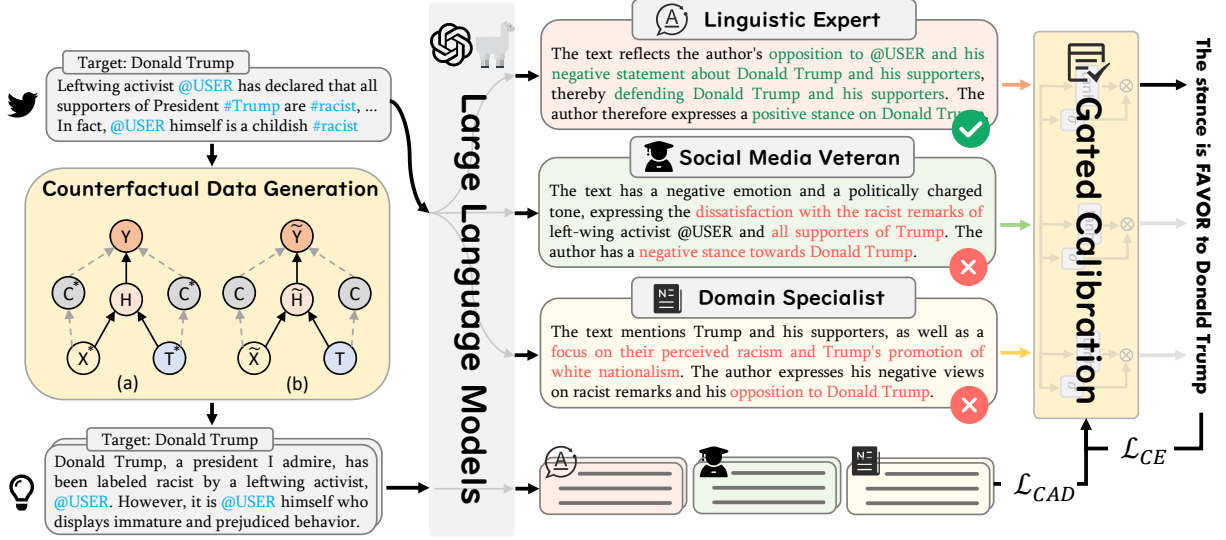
Target: Donald Trump

Leftwing activist @USER has declared that all supporters of President #Trump are #racist, ... In fact, @USER himself is a childish #racist

Counterfactual Data Generation

Y
$C^*$
H
$C^*$
$X^*$
$T^*$
(a)

$\widetilde{Y}$
C
$\widetilde{H}$
C
$\widetilde{X}$
T
(b)

Target: Donald Trump

Donald Trump, a president I admire, has been labeled racist by a leftwing activist, @USER. However, it is @USER himself who displays immature and prejudiced behavior.

Large Language Models

Linguistic Expert

The text reflects the author's opposition to @USER and his negative statement about Donald Trump and his supporters, thereby defending Donald Trump and his supporters. The author therefore expresses a positive stance on Donald Trump.

Social Media Veteran

The text has a negative emotion and a politically charged tone, expressing the dissatisfaction with the racist remarks of left-wing activist @USER and all supporters of Trump. The author has a negative stance towards Donald Trump.

Domain Specialist

The text mentions Trump and his supporters, as well as a focus on their perceived racism and Trump's promotion of white nationalism. The author expresses his negative views on racist remarks and his opposition to Donald Trump.

$\mathcal{L}_{CAD}$

Gated Calibration

$\mathcal{L}_{CE}$

The stance is FAVOR to Donald Trump